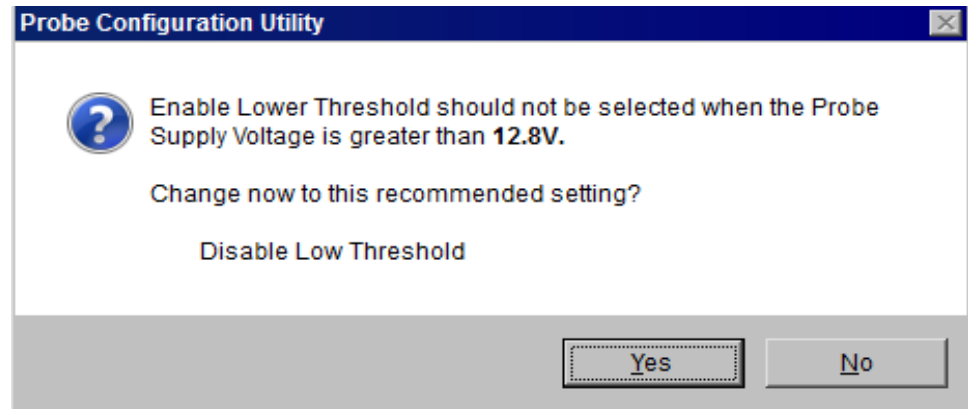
Probe Configuration Utility

Enable Lower Threshold should not be selected when the Probe Supply Voltage is greater than **12.8V.**

Change now to this recommended setting?

Disable Low Threshold

Yes

No